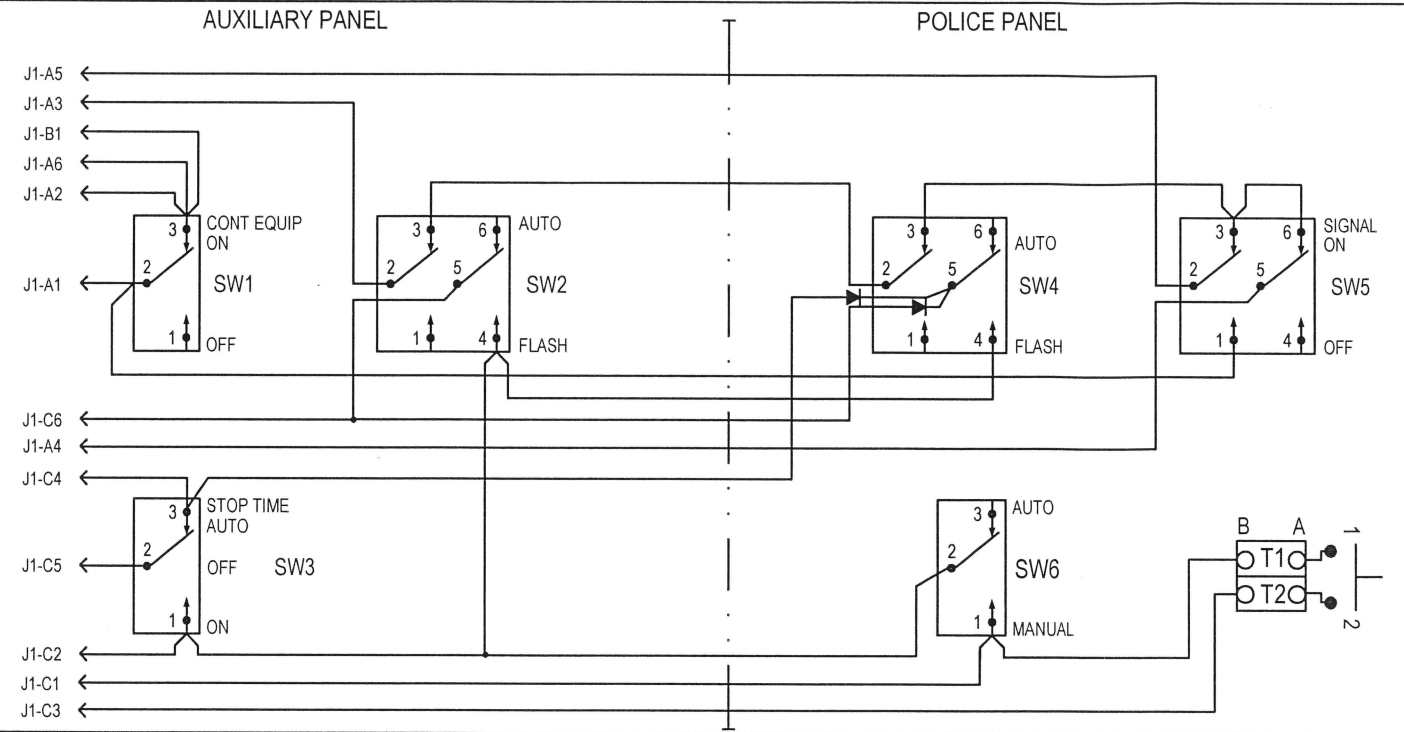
AUXILIARY PANEL

POLICE PANEL

J1-A5
J1-A3
J1-B1
J1-A6
J1-A2
J1-A1
J1-C6
J1-A4
J1-C4
J1-C5
J1-C2
J1-C1
J1-C3

3
CONT EQUIP ON
2
SW1
1
OFF

3
6
AUTO
2
5
SW2
1
4
FLASH

3
6
AUTO
2
5
SW4
1
4
FLASH

3
6
SIGNAL ON
2
5
SW5
1
4
OFF

3
STOP TIME AUTO
2
OFF
SW3
1
ON

3
AUTO
2
SW6
1
MANUAL

B
A
T1
T2
1
2